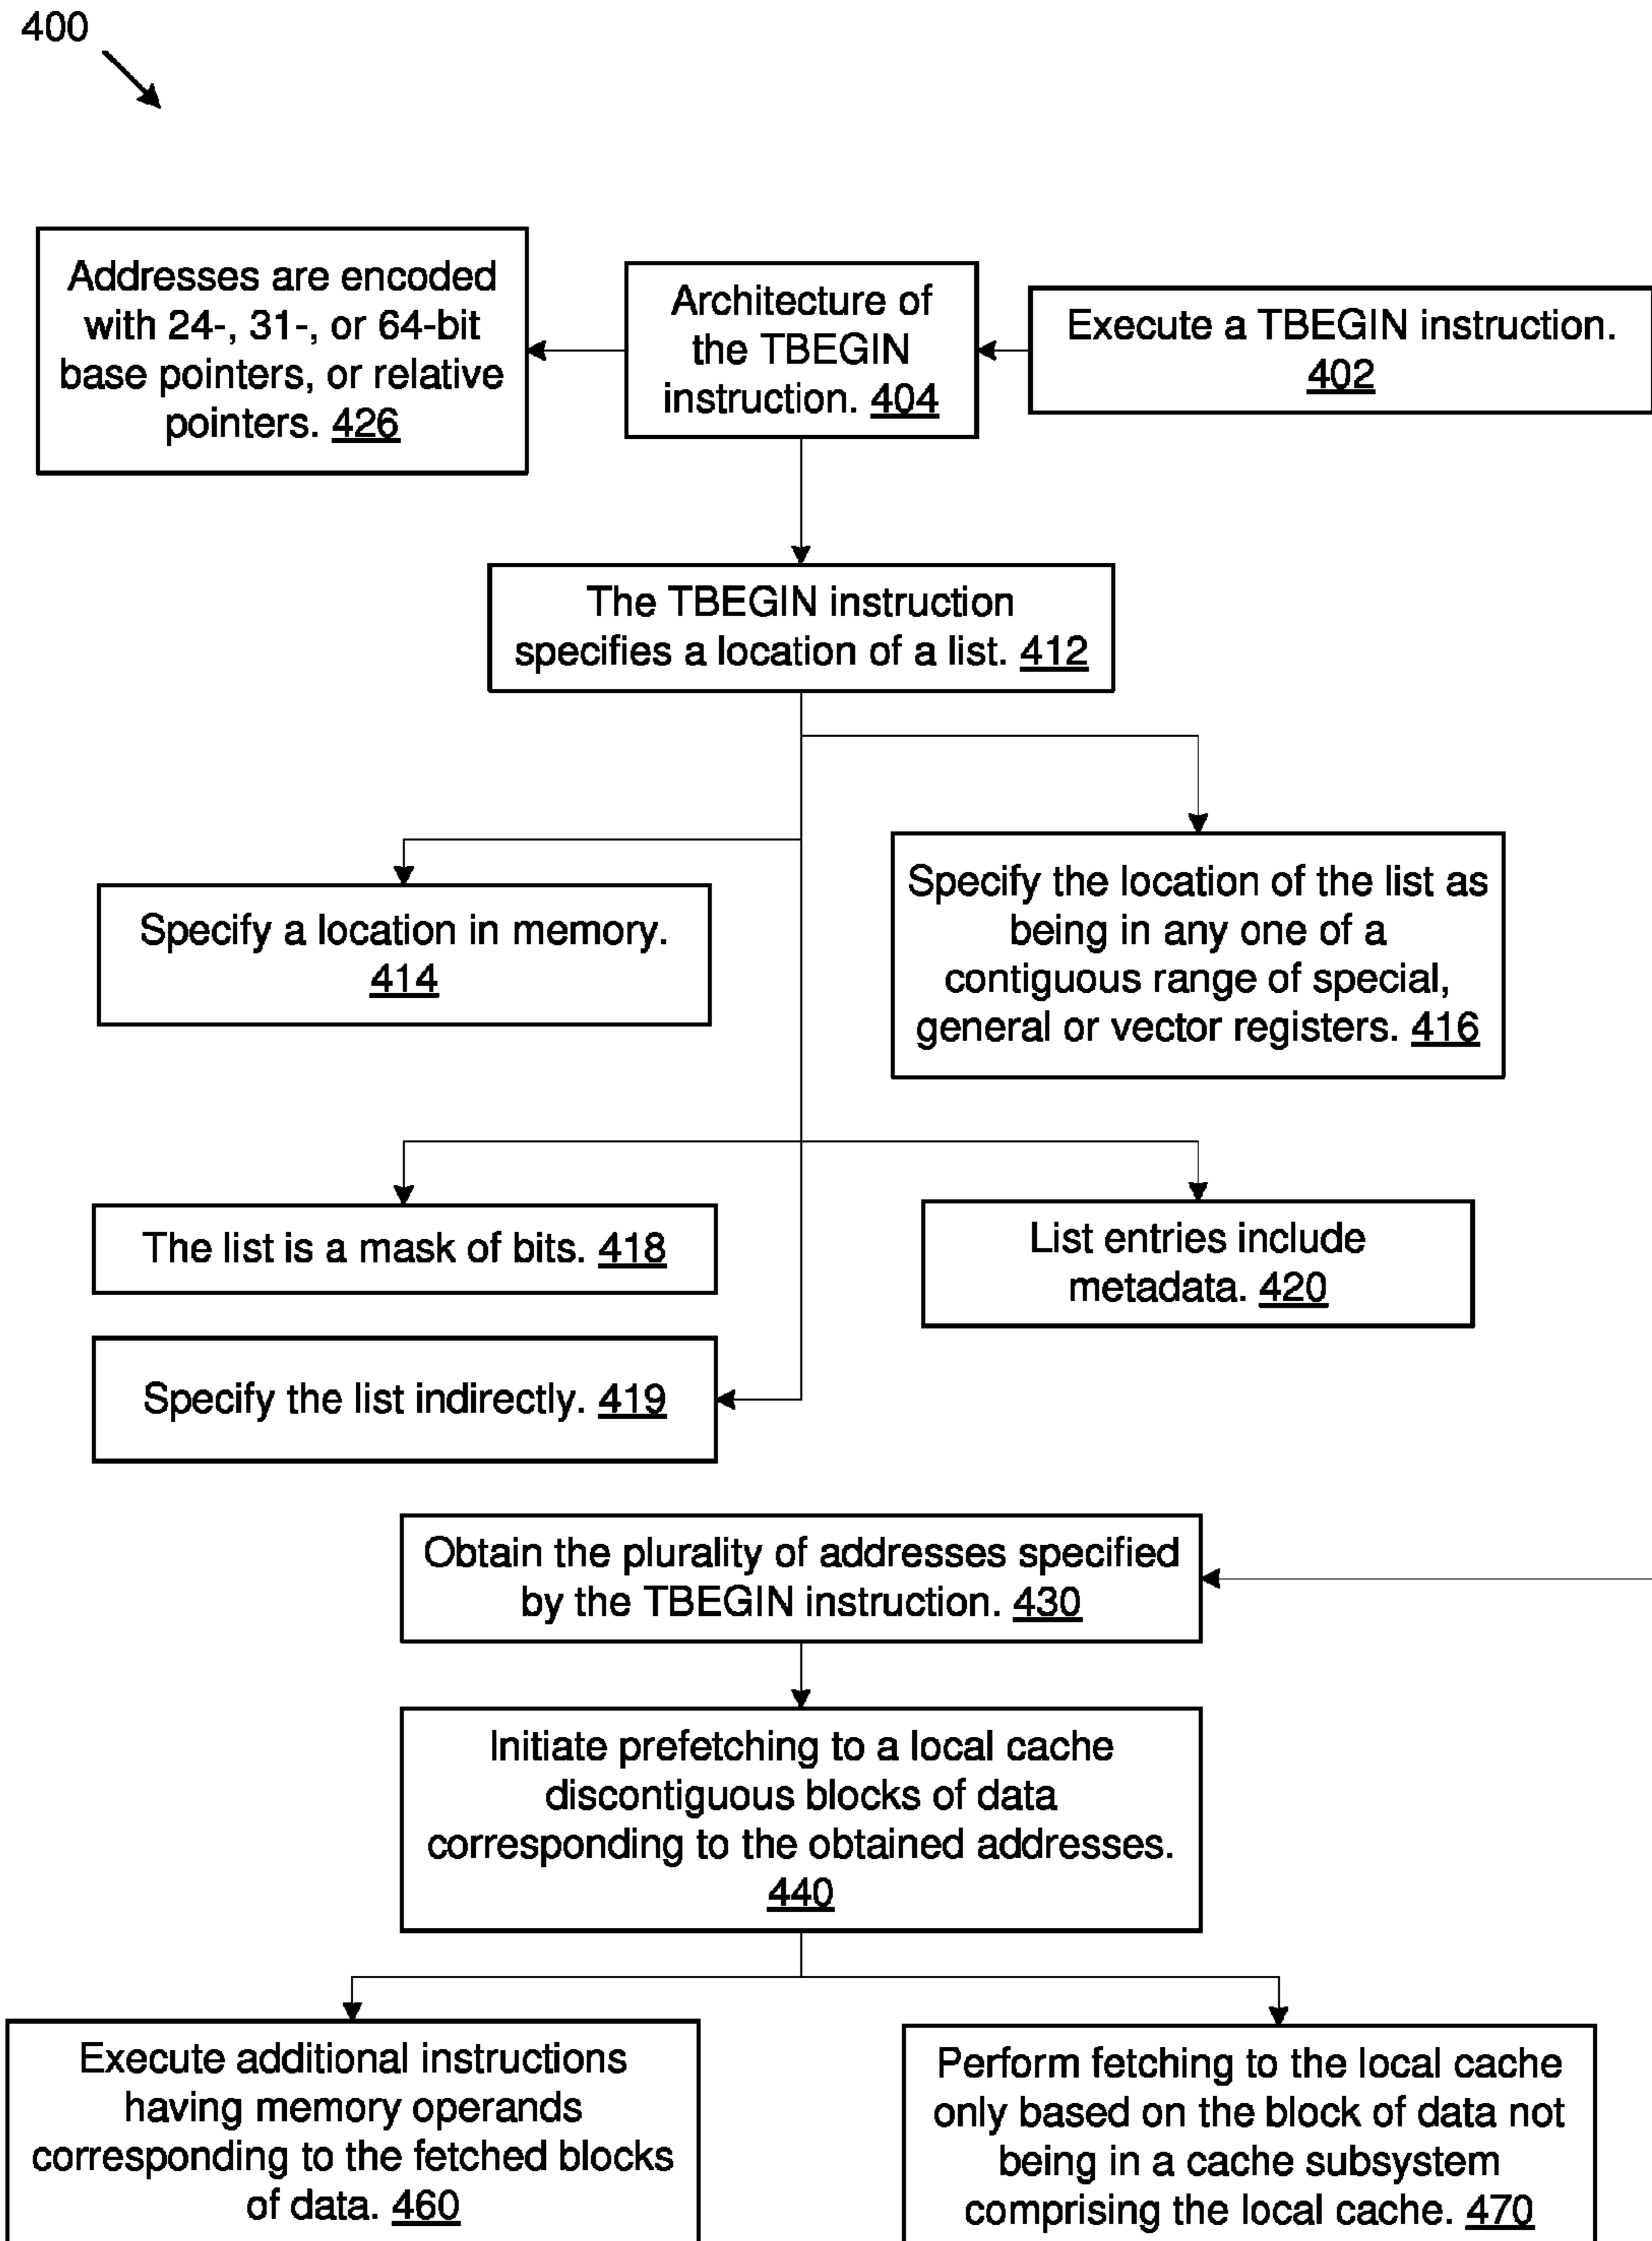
400

Addresses are encoded with 24-, 31-, or 64-bit base pointers, or relative pointers. 426

Architecture of the TBEGIN instruction. 404

Execute a TBEGIN instruction. 402

The TBEGIN instruction specifies a location of a list. 412

Specify a location in memory. 414

Specify the location of the list as being in any one of a contiguous range of special, general or vector registers. 416

The list is a mask of bits. 418

List entries include metadata. 420

Specify the list indirectly. 419

Obtain the plurality of addresses specified by the TBEGIN instruction. 430

Initiate prefetching to a local cache discontiguous blocks of data corresponding to the obtained addresses. 440

Execute additional instructions having memory operands corresponding to the fetched blocks of data. 460

Perform fetching to the local cache only based on the block of data not being in a cache subsystem comprising the local cache. 470